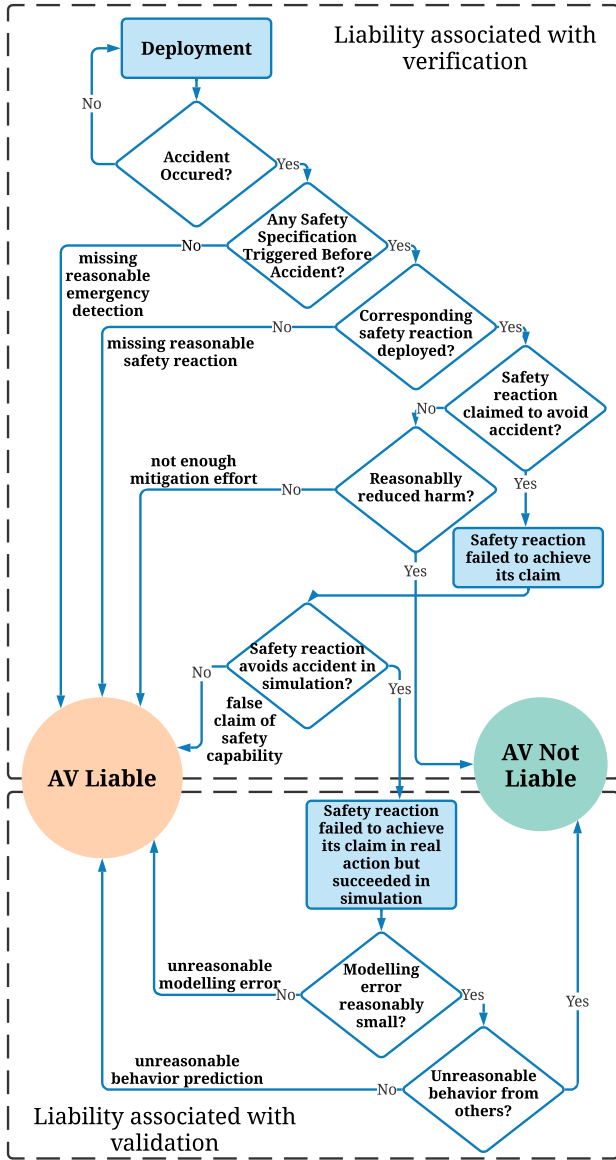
Liability associated with verification

Deployment

No

Accident Occured?

Yes

Any Safety Specification Triggered Before Accident?

No

missing reasonable emergency detection

Yes

Corresponding safety reaction deployed?

No

missing reasonable safety reaction

Yes

Safety reaction claimed to avoid accident?

No

Yes

Reasonablly reduced harm?

No

not enough mitigation effort

Yes

Safety reaction failed to achieve its claim

Safety reaction avoids accident in simulation?

No

false claim of safety capability

Yes

AV Liable

AV Not Liable

Safety reaction failed to achieve its claim in real action but succeeded in simulation

Modelling error reasonably small?

No

unreasonable modelling error

Yes

Unreasonable behavior from others?

No

unreasonable behavior prediction

Yes

Liability associated with validation